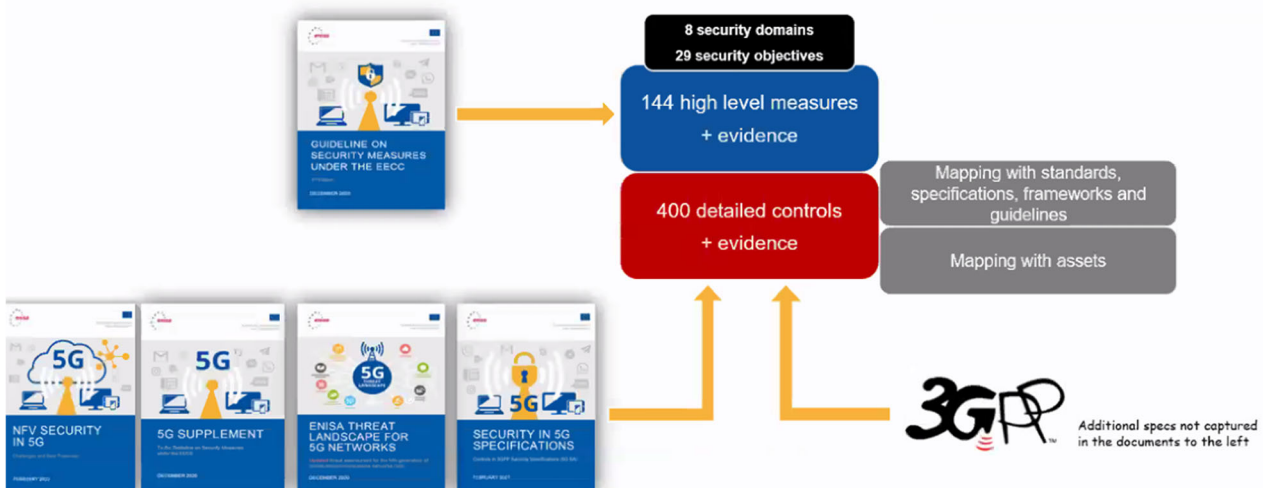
GUIDELINE ON SECURITY MEASURES UNDER THE EECC

DECEMBER 2020

8 security domains
29 security objectives

144 high level measures
+ evidence

400 detailed controls
+ evidence

Mapping with standards, specifications, frameworks and guidelines

Mapping with assets

5G

NFV SECURITY IN 5G

5G

5G SUPPLEMENT

DECEMBER 2020

5G

ENISA THREAT LANDSCAPE FOR 5G NETWORKS

DECEMBER 2020

5G

SECURITY IN 5G SPECIFICATIONS

3GPP

Additional specs not captured in the documents to the left